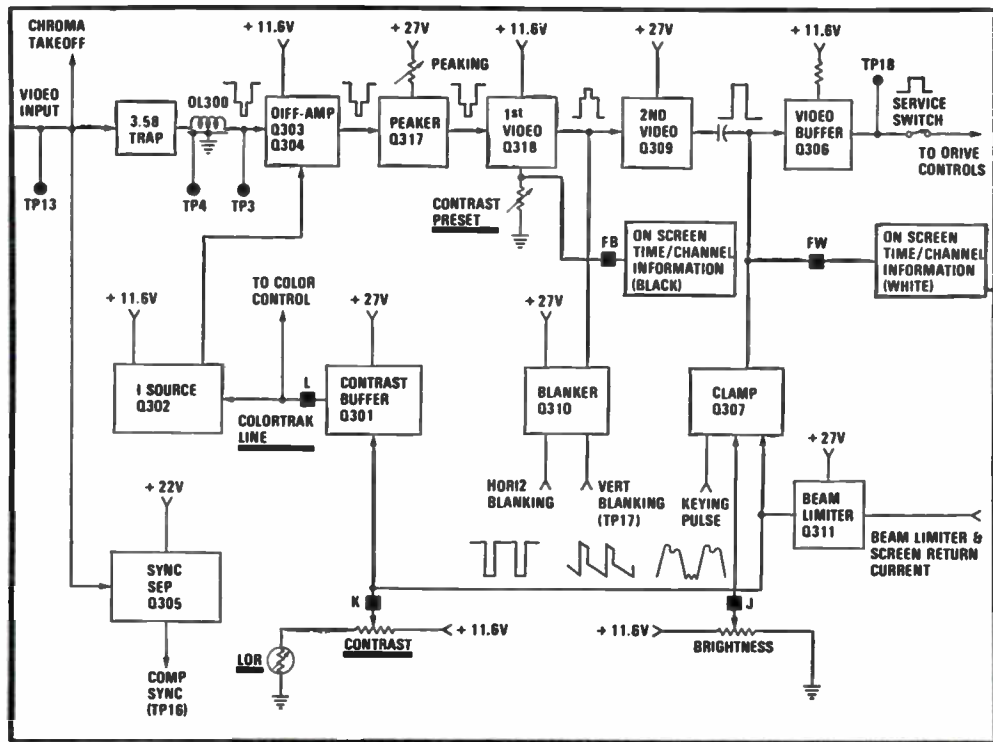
CHROMA TAKEOFF

VIDEO INPUT

3.58 TRAP

OL300

TP13

TP4

TP3

+ 11.6V

OIFF-AMP Q303 Q304

+ 27V

PEAKING

PEAKER Q317

+ 11.6V

1st VIDEO Q318

CONTRAST PRESET

+ 27V

2ND VIDEO Q309

+ 11.6V

VIDEO BUFFER Q306

TP18

SERVICE SWITCH

TO ORIVE CONTROLS

FB

ON SCREEN TIME/CHANNEL INFORMATION (BLACK)

FW

ON SCREEN TIME/CHANNEL INFORMATION (WHITE)

+ 11.6V

TO COLOR CONTROL

+ 27V

I SOURCE Q302

L

CONTRAST BUFFER Q301

COLORTRAK LINE

+ 27V

BLANKER Q310

HORIZ BLANKING

VERT BLANKING (TP17)

CLAMP Q307

KEYING PULSE

+ 27V

BEAM LIMITER Q311

BEAM LIMITER & SCREEN RETURN CURRENT

+ 22V

SYNC SEP Q305

COMP SYNC (TP16)

K

LOR

CONTRAST

+ 11.6V

J

+ 11.6V

BRIGHTNESS